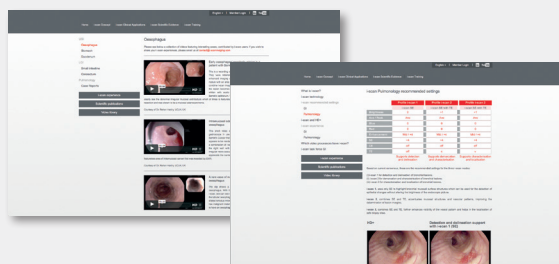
English | Member Login

Home | i-scan Concept | i-scan Clinical Applications | i-scan Scientific Evidence | i-scan Training

UGI
Oesophagus
Stomach
Duodenum
LGI
Small Intestine
Colorectum
Pulmonology
Case Reports

Learn experience
Scientific publications
Video library

Oesophagus

Home | i-scan Concept | i-scan Clinical Applications | i-scan Scientific Evidence | i-scan Training

What is i-scan?
i-scan technology
i-scan recommended settings
GI
Pulmonology
i-scan with OE?
i-scan applications
GI
Pulmonology
Which video processors deliver i-scan?
i-scan with focus 3?

Learn experience
Scientific publications
Video library

i-scan Pulmonology recommended settings

| | Profile i-scan 1 | Profile i-scan 2 | Profile i-scan 3 |
|---|---|---|---|
| | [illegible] | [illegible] | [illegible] |

Detection and delineation support with i-scan 1 (SE)

HD+